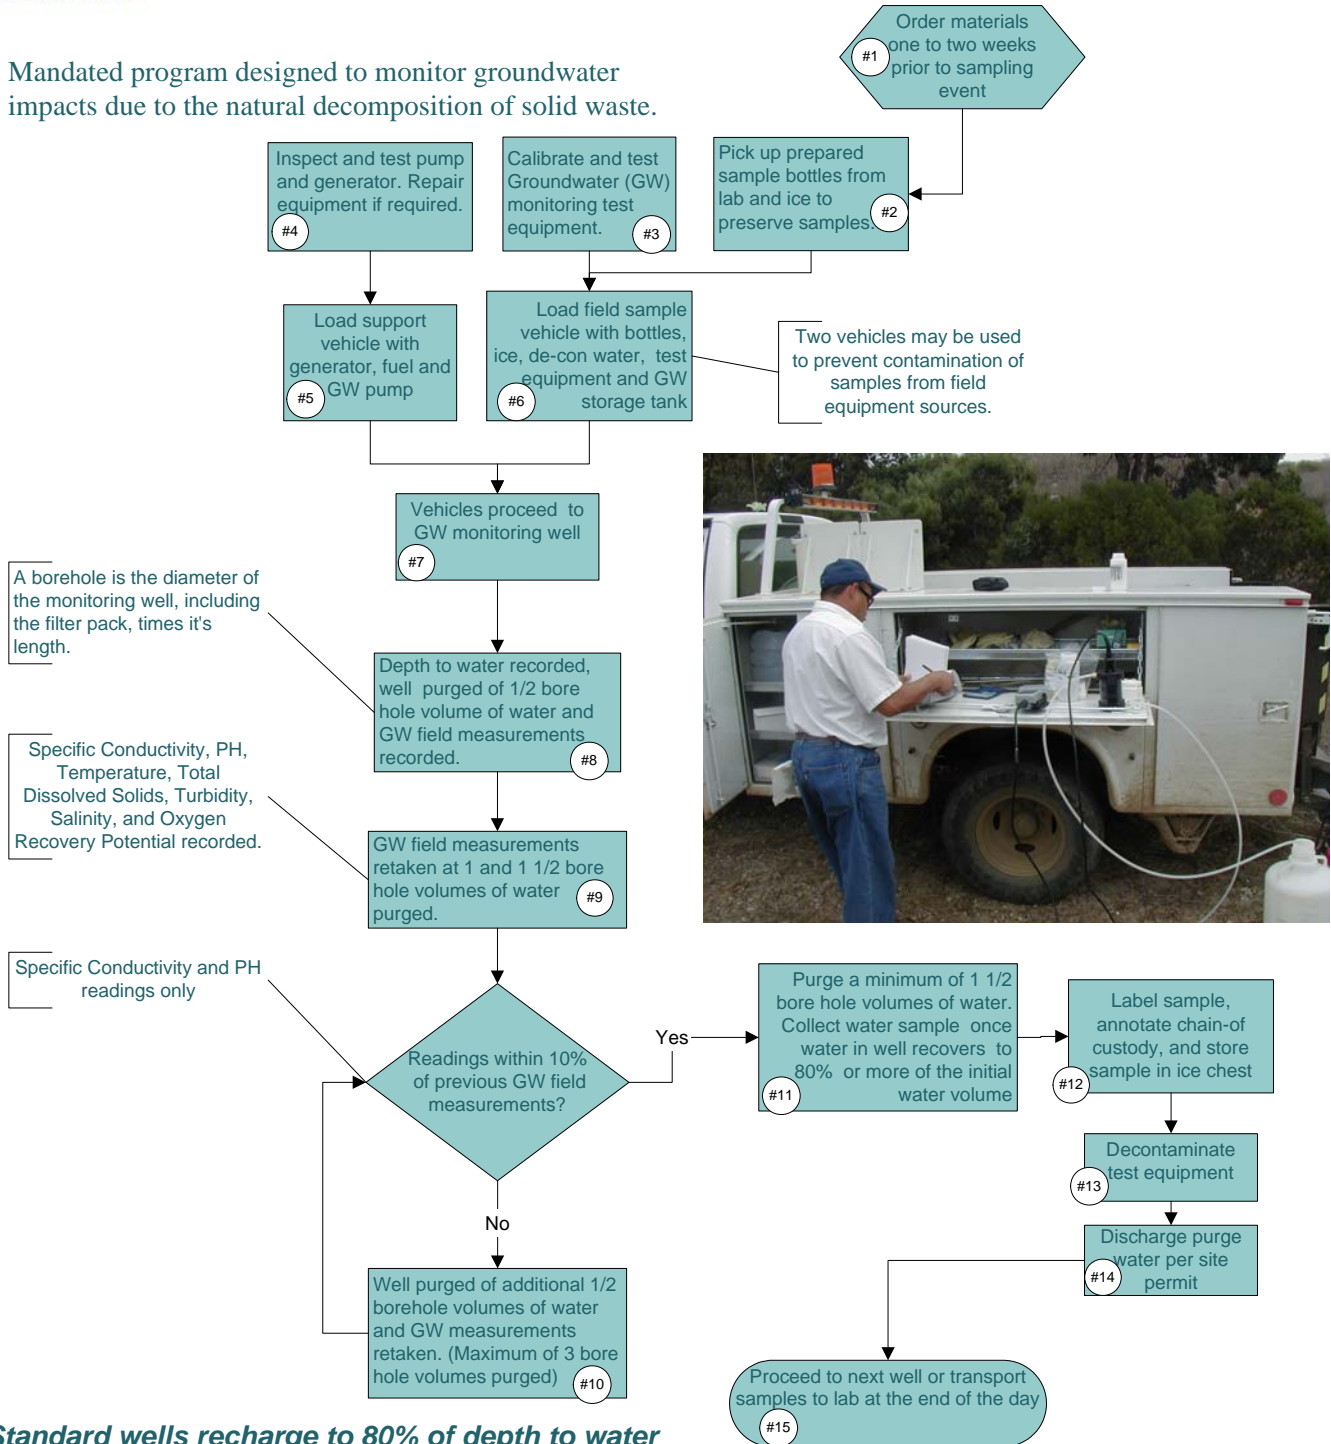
Mandated program designed to monitor groundwater impacts due to the natural decomposition of solid waste.

Order materials one to two weeks prior to sampling event #1

Inspect and test pump and generator. Repair equipment if required. #4

Calibrate and test Groundwater (GW) monitoring test equipment. #3

Pick up prepared sample bottles from lab and ice to preserve samples. #2

Load support vehicle with generator, fuel and GW pump #5

Load field sample vehicle with bottles, ice, de-con water, test equipment and GW storage tank #6

Two vehicles may be used to prevent contamination of samples from field equipment sources.

Vehicles proceed to GW monitoring well #7

A borehole is the diameter of the monitoring well, including the filter pack, times it's length.

Depth to water recorded, well purged of 1/2 bore hole volume of water and GW field measurements recorded. #8

Specific Conductivity, PH, Temperature, Total Dissolved Solids, Turbidity, Salinity, and Oxygen Recovery Potential recorded.

GW field measurements retaken at 1 and 1 1/2 bore hole volumes of water purged. #9

Specific Conductivity and PH readings only

Readings within 10% of previous GW field measurements?

Yes

No

Purge a minimum of 1 1/2 bore hole volumes of water. Collect water sample once water in well recovers to 80% or more of the initial water volume #11

Label sample, annotate chain-of custody, and store sample in ice chest #12

Decontaminate test equipment #13

Discharge purge water per site permit #14

Well purged of additional 1/2 borehole volumes of water and GW measurements retaken. (Maximum of 3 bore hole volumes purged) #10

Proceed to next well or transport samples to lab at the end of the day #15

Standard wells recharge to 80% of depth to water